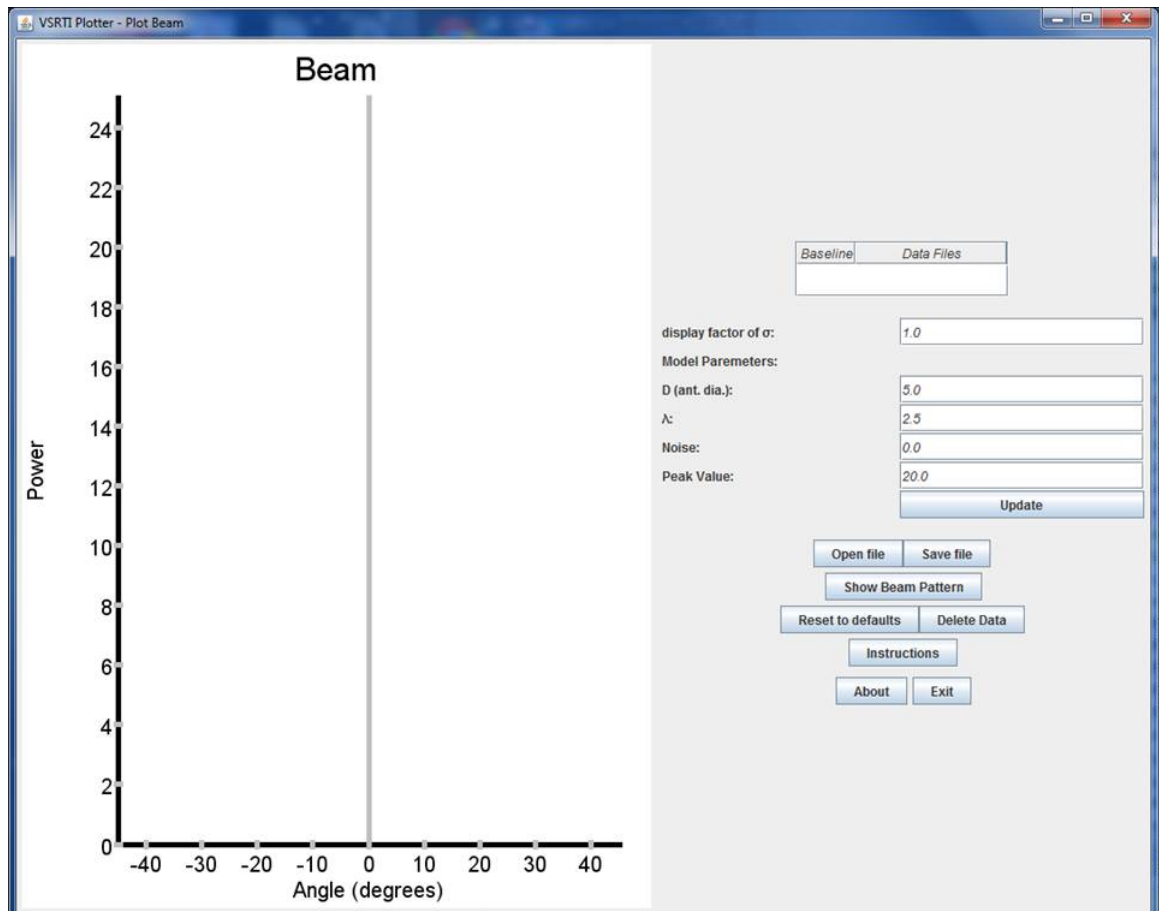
VSRTI Plotter - Plot Beam

Beam

Power

24
22
20
18
16
14
12
10
8
6
4
2
0

-40 -30 -20 -10 0 10 20 30 40

Angle (degrees)

| Baseline | Data Files |
|---|---|
| | |

display factor of σ: 1.0

Model Paremeters:

D (ant. dia.): 5.0

λ: 2.5

Noise: 0.0

Peak Value: 20.0

Update

Open file

Save file

Show Beam Pattern

Reset to defaults

Delete Data

Instructions

About

Exit